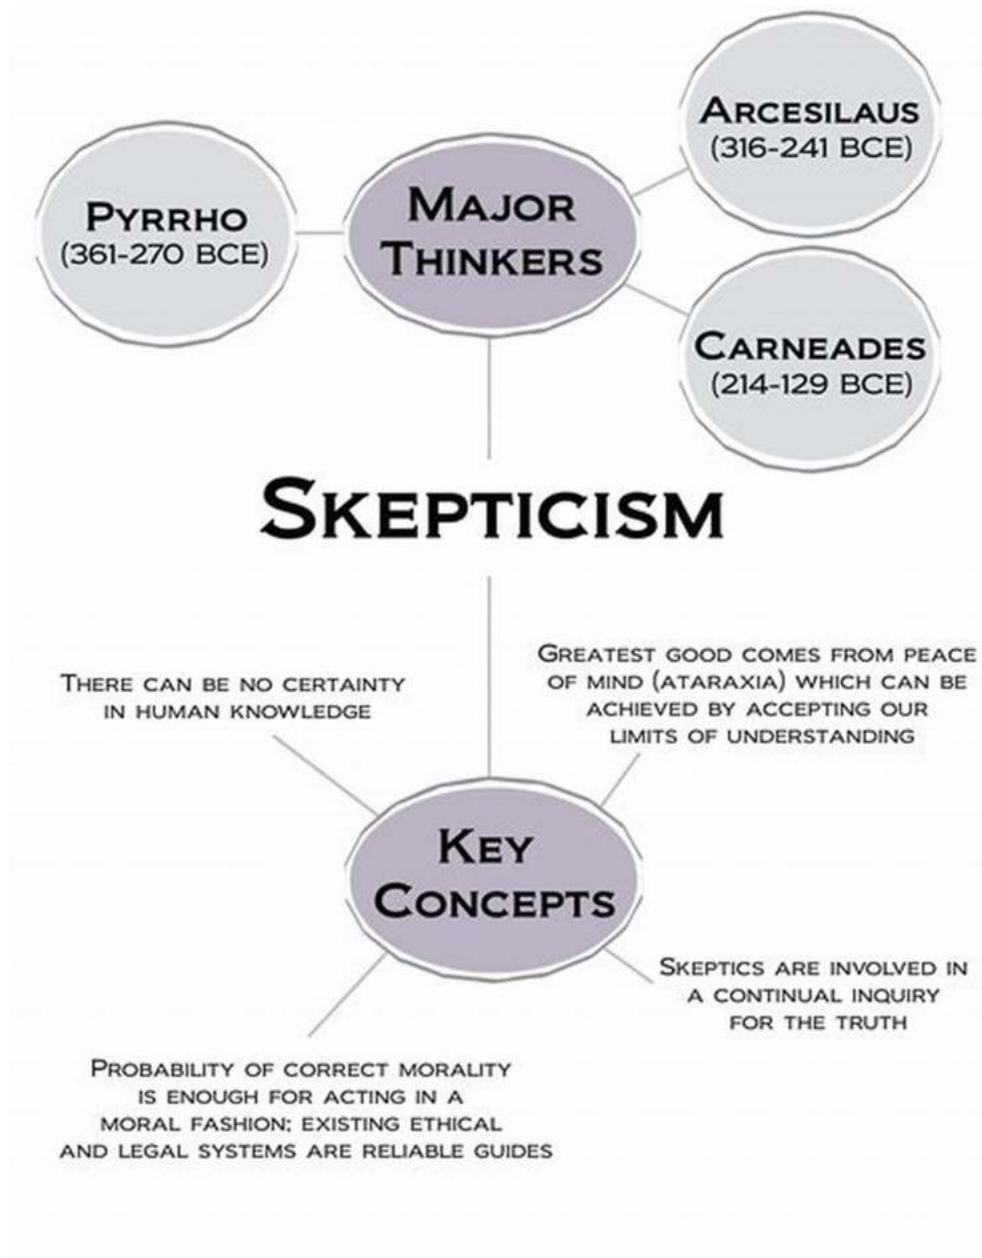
Arcesilaus
(316-241 BCE)

Pyrrho
(361-270 BCE)

Major
Thinkers

Carneades
(214-129 BCE)

Skepticism

There can be no certainty in human knowledge

Greatest good comes from peace of mind (ataraxia) which can be achieved by accepting our limits of understanding

Key
Concepts

Skeptics are involved in a continual inquiry for the truth

Probability of correct morality is enough for acting in a moral fashion; existing ethical and legal systems are reliable guides